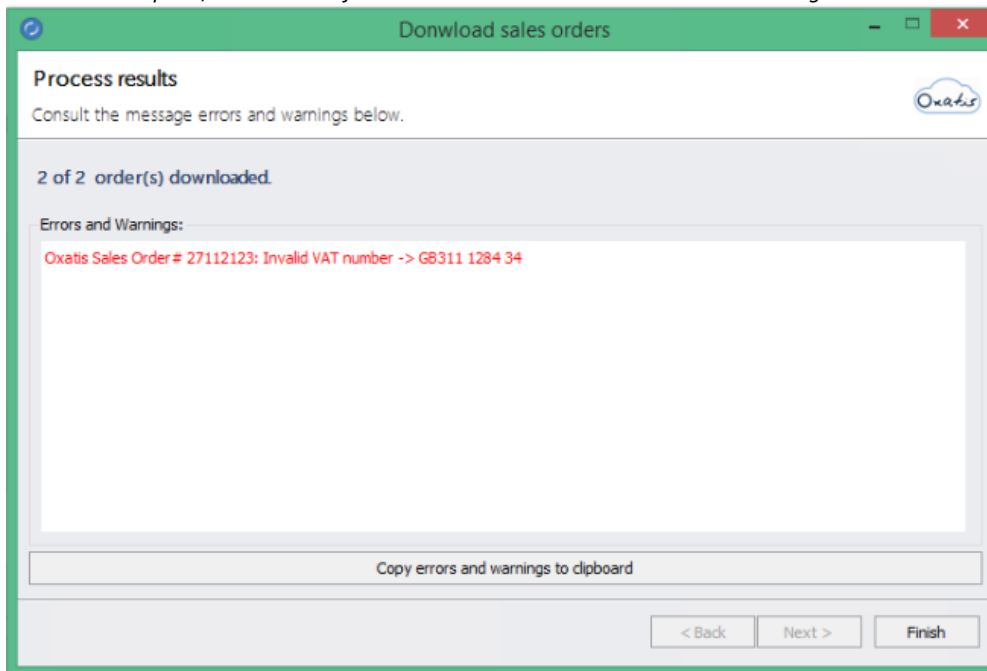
Donwload sales orders

Process results

Consult the message errors and warnings below.

Oxatis

2 of 2 order(s) downloaded.

Errors and Warnings:

Oxatis Sales Order # 27112123: Invalid VAT number -> GB311 1284 34

Copy errors and warnings to clipboard

< Back
Next >
Finish